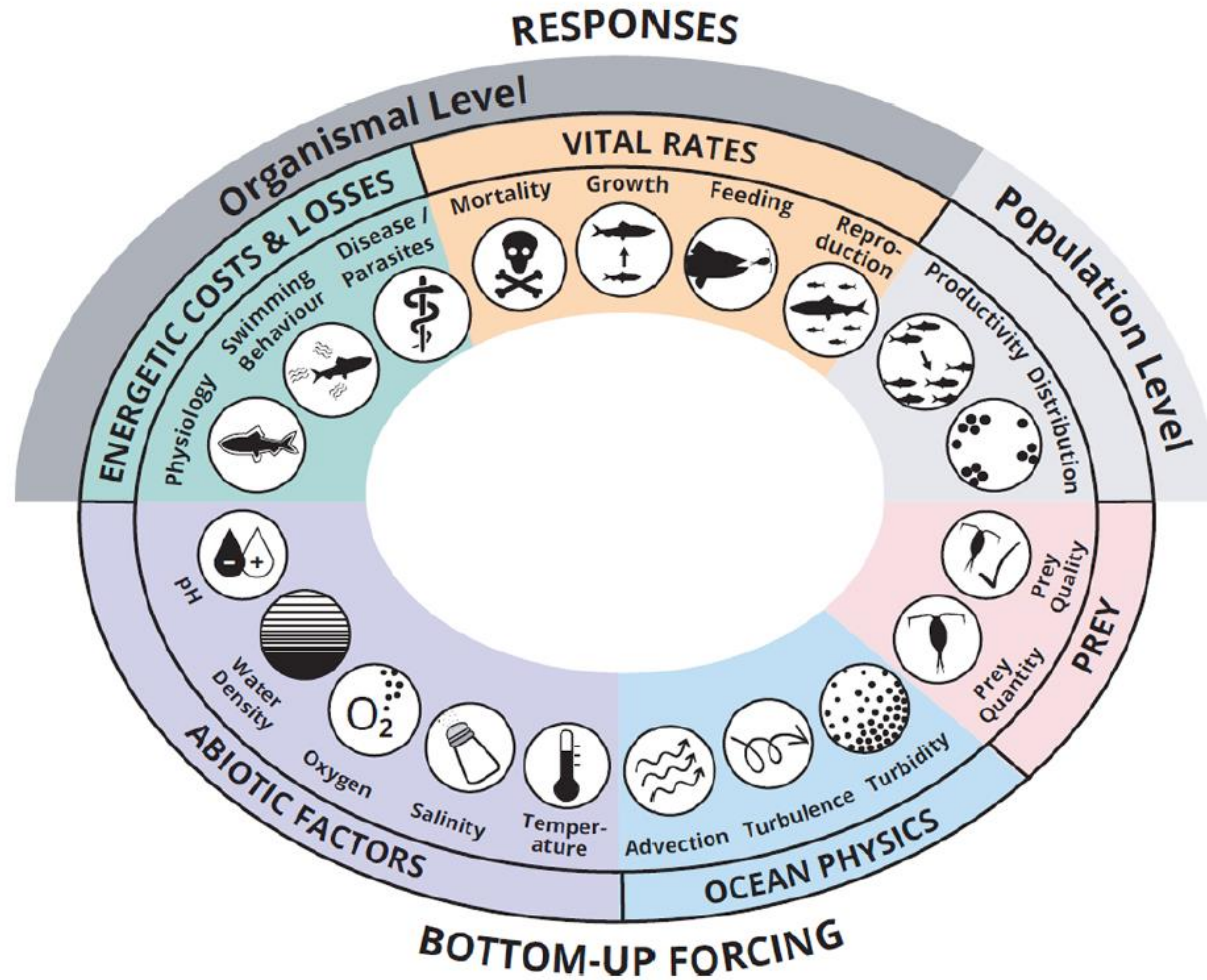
RESPONSES

Organismal Level

ENERGETIC COSTS & LOSSES

Physiology

Swimming Behaviour

Disease / Parasites

VITAL RATES

Mortality

Growth

Feeding

Reproduction

Population Level

Productivity

Distribution

PREY

Prey Quality

Prey Quantity

OCEAN PHYSICS

Turbidity

Turbulence

Advection

ABIOTIC FACTORS

pH

Water Density

$O_2$

Oxygen

Salinity

Temperature

BOTTOM-UP FORCING